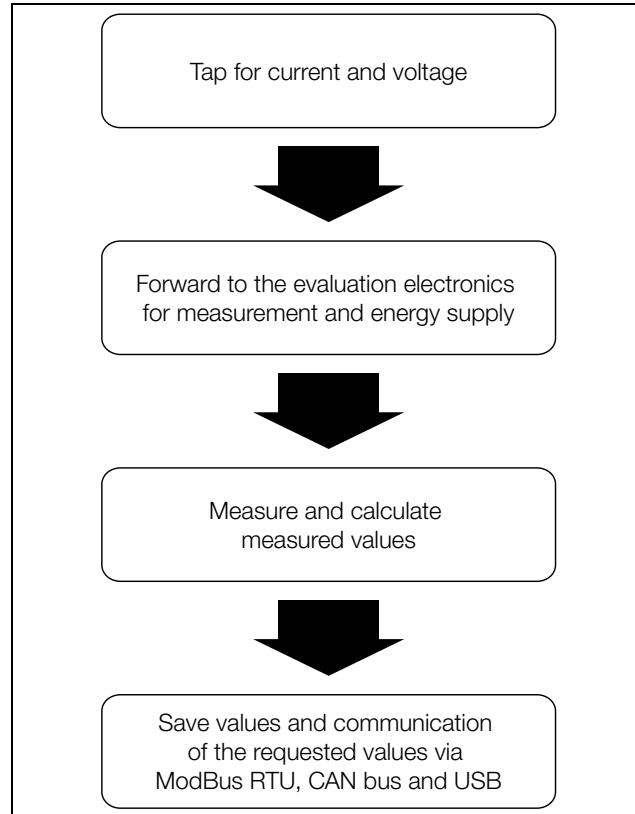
Tap for current and voltage

Forward to the evaluation electronics for measurement and energy supply

Measure and calculate measured values

Save values and communication of the requested values via ModBus RTU, CAN bus and USB